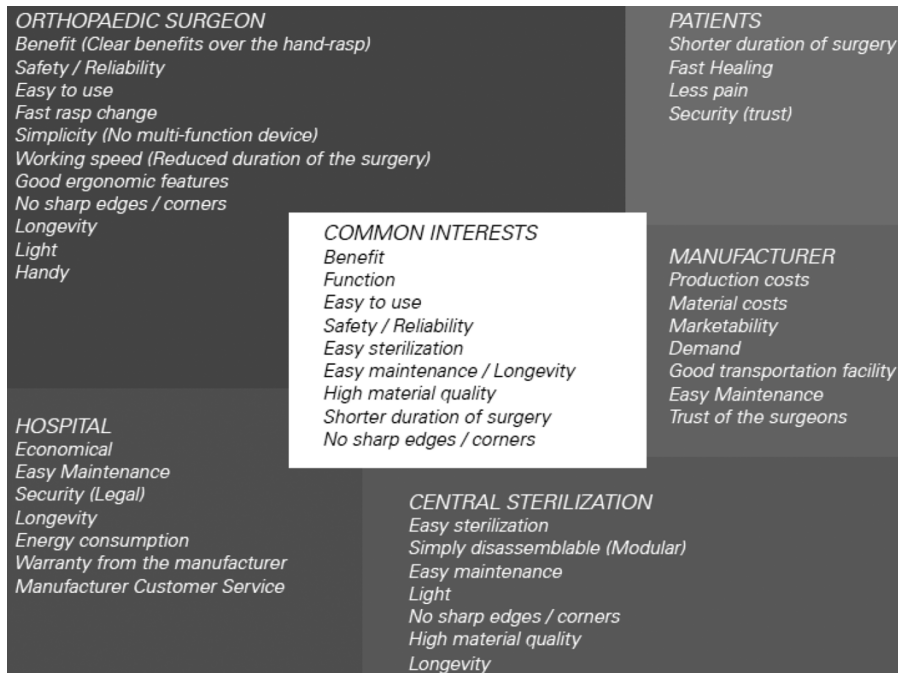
ORTHOPAEDIC SURGEON
Benefit (Clear benefits over the hand-rasp)
Safety / Reliability
Easy to use
Fast rasp change
Simplicity (No multi-function device)
Working speed (Reduced duration of the surgery)
Good ergonomic features
No sharp edges / corners
Longevity
Light
Handy

PATIENTS
Shorter duration of surgery
Fast Healing
Less pain
Security (trust)

COMMON INTERESTS
Benefit
Function
Easy to use
Safety / Reliability
Easy sterilization
Easy maintenance / Longevity
High material quality
Shorter duration of surgery
No sharp edges / corners

MANUFACTURER
Production costs
Material costs
Marketability
Demand
Good transportation facility
Easy Maintenance
Trust of the surgeons

HOSPITAL
Economical
Easy Maintenance
Security (Legal)
Longevity
Energy consumption
Warranty from the manufacturer
Manufacturer Customer Service

CENTRAL STERILIZATION
Easy sterilization
Simply disassemblable (Modular)
Easy maintenance
Light
No sharp edges / corners
High material quality
Longevity